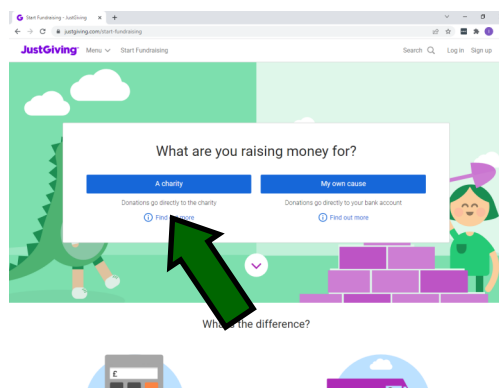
Start Fundraising - JustGiving
justgiving.com/start-fundraising

JustGiving Menu Start Fundraising Search Log in Sign up

What are you raising money for?

A charity
Donations go directly to the charity
Find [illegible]more

My own cause
Donations go directly to your bank account
Find out more

Wh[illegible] the difference?

£